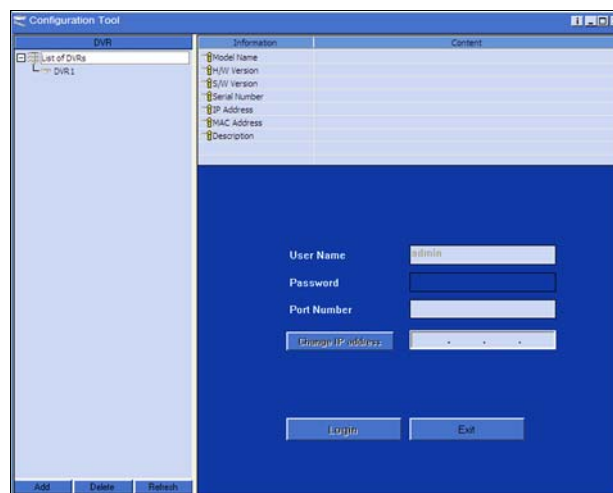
Configuration Tool

DVR

List of DVRs

DVR1

Information

Content

Model Name

H/W Version

S/W Version

Serial Number

IP Address

MAC Address

Description

User Name

admin

Password

Port Number

Change IP address

. . .

Login

Exit

Add

Delete

Refresh